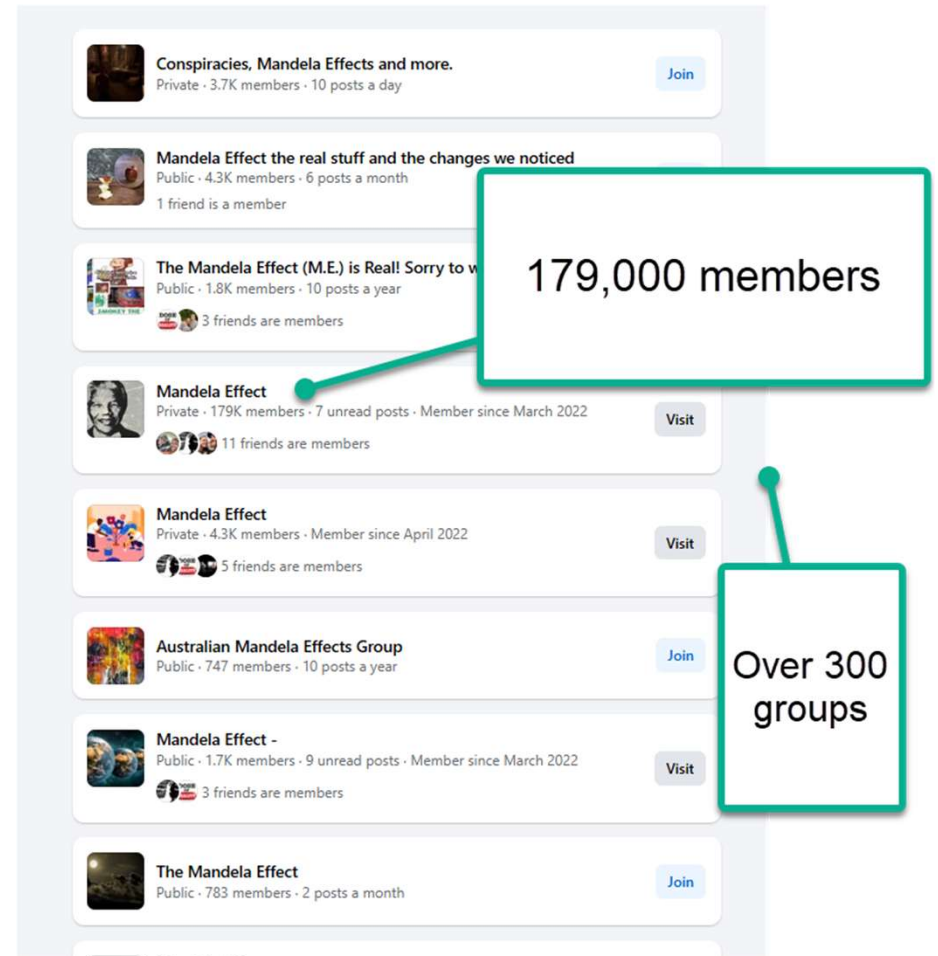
Conspiracies, Mandela Effects and more.
Private · 3.7K members · 10 posts a day

Join

Mandela Effect the real stuff and the changes we noticed
Public · 4.3K members · 6 posts a month
1 friend is a member

The Mandela Effect (M.E.) is Real! Sorry to w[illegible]
Public · 1.8K members · 10 posts a year
3 friends are members

179,000 members

Mandela Effect
Private · 179K members · 7 unread posts · Member since March 2022
11 friends are members

Visit

Mandela Effect
Private · 4.3K members · Member since April 2022
5 friends are members

Visit

Australian Mandela Effects Group
Public · 747 members · 10 posts a year

Join

Over 300 groups

Mandela Effect -
Public · 1.7K members · 9 unread posts · Member since March 2022
3 friends are members

Visit

The Mandela Effect
Public · 783 members · 2 posts a month

Join